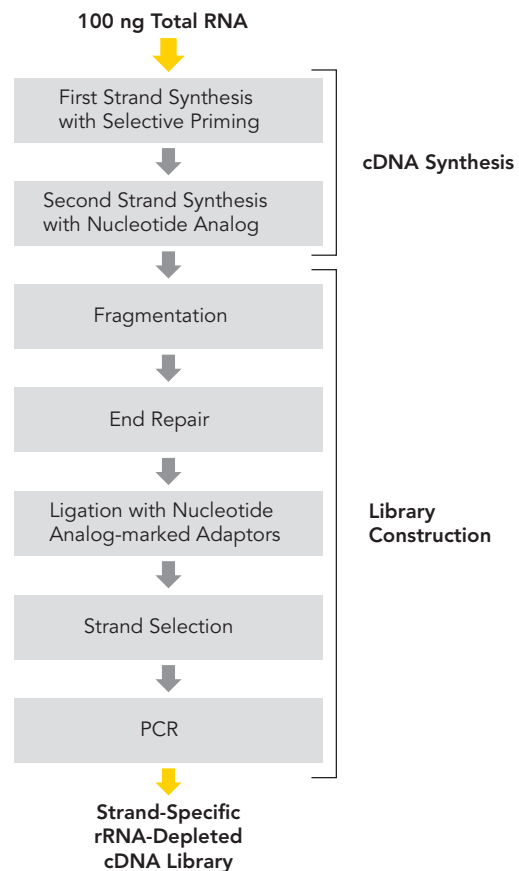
100 ng Total RNA

First Strand Synthesis with Selective Priming

Second Strand Synthesis with Nucleotide Analog

cDNA Synthesis

Fragmentation

End Repair

Ligation with Nucleotide Analog-marked Adaptors

Strand Selection

PCR

Library Construction

Strand-Specific rRNA-Depleted cDNA Library